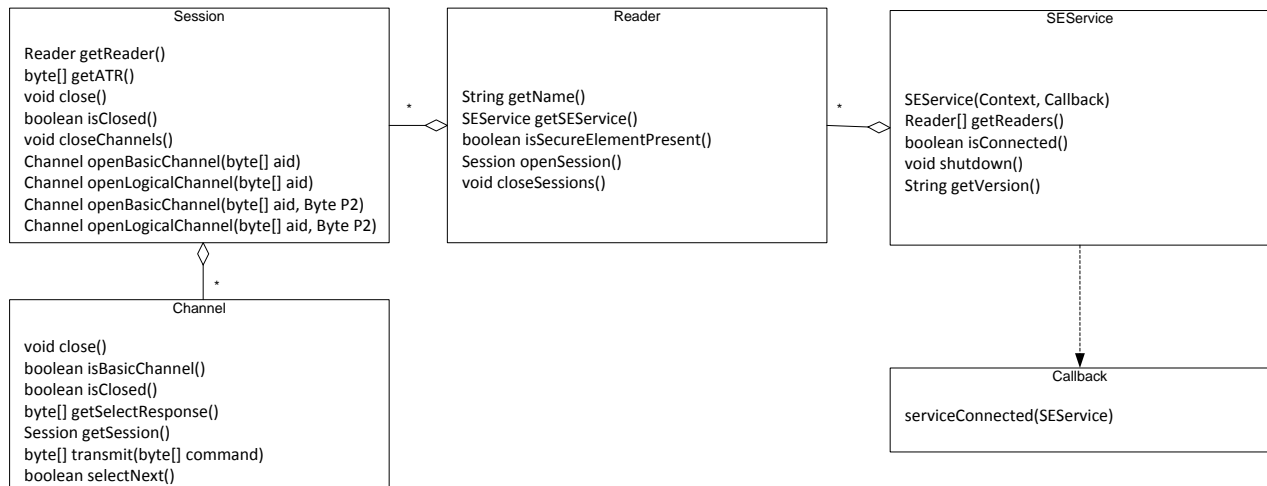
Session

Reader getReader()
byte[] getATR()
void close()
boolean isClosed()
void closeChannels()
Channel openBasicChannel(byte[] aid)
Channel openLogicalChannel(byte[] aid)
Channel openBasicChannel(byte[] aid, Byte P2)
Channel openLogicalChannel(byte[] aid, Byte P2)

*

Reader

String getName()
SEService getSEService()
boolean isSecureElementPresent()
Session openSession()
void closeSessions()

*

SEService

SEService(Context, Callback)
Reader[] getReaders()
boolean isConnected()
void shutdown()
String getVersion()

*

Channel

void close()
boolean isBasicChannel()
boolean isClosed()
byte[] getSelectResponse()
Session getSession()
byte[] transmit(byte[] command)
boolean selectNext()

Callback

serviceConnected(SEService)